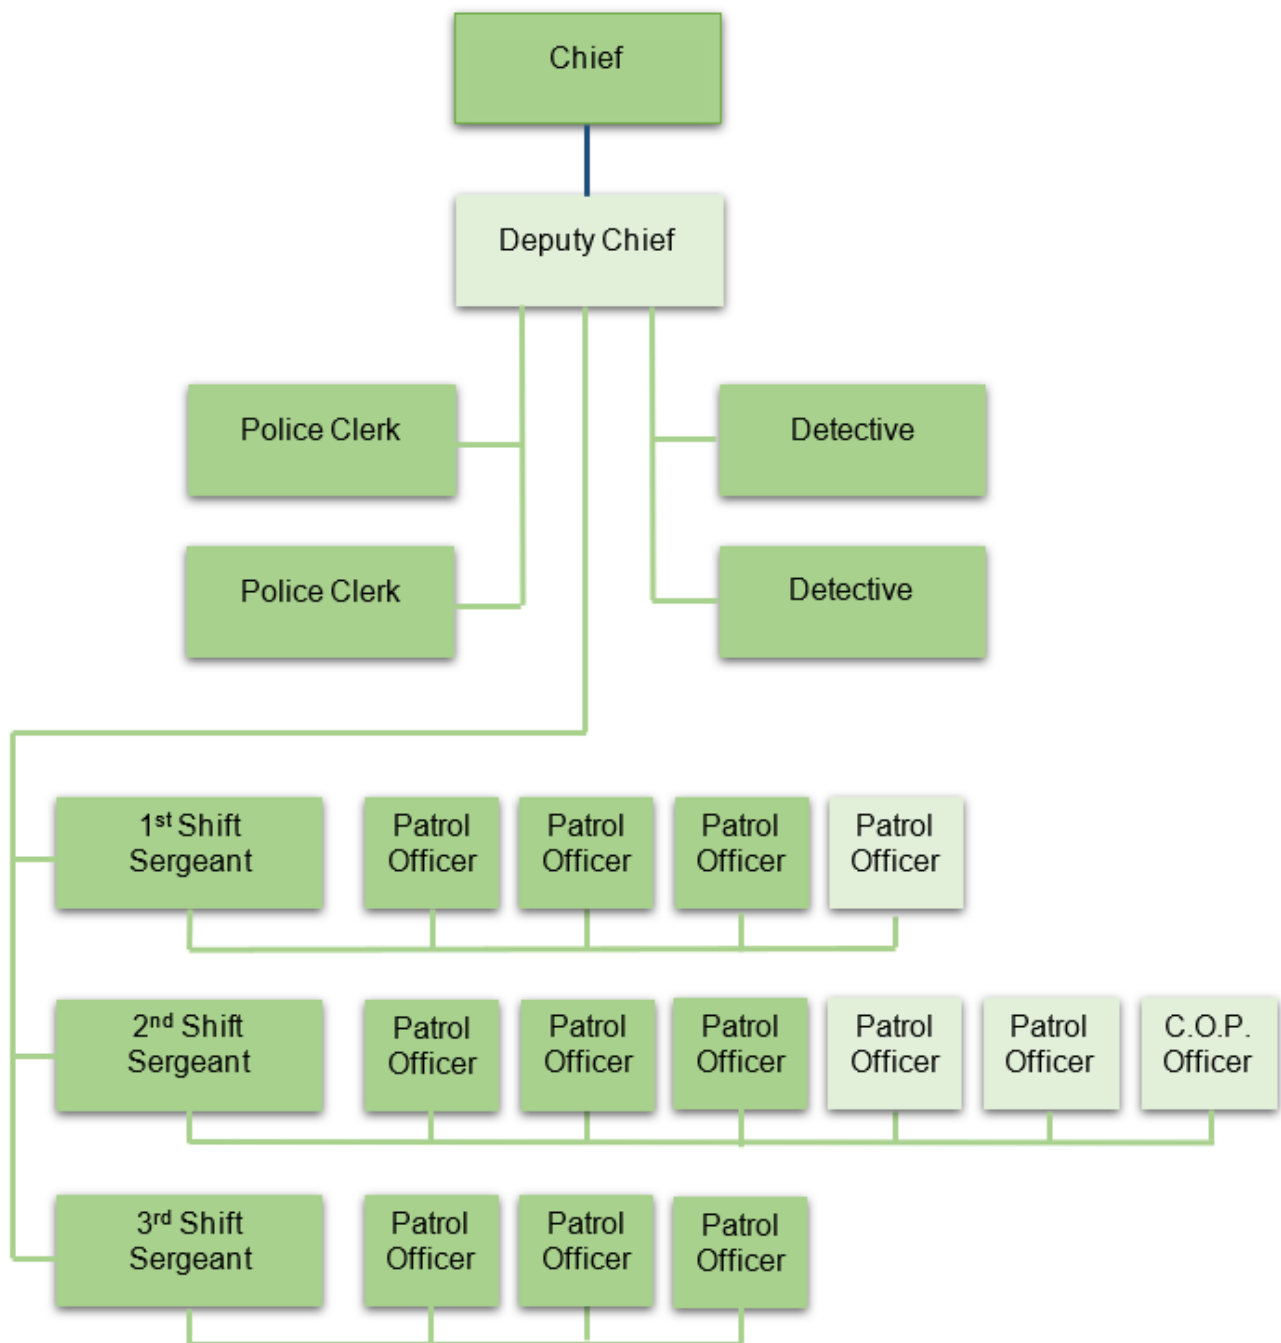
Chief

Deputy Chief

Police Clerk

Police Clerk

Detective

Detective

1$^{st}$ Shift Sergeant

Patrol Officer

Patrol Officer

Patrol Officer

Patrol Officer

2$^{nd}$ Shift Sergeant

Patrol Officer

Patrol Officer

Patrol Officer

Patrol Officer

Patrol Officer

C.O.P. Officer

3$^{rd}$ Shift Sergeant

Patrol Officer

Patrol Officer

Patrol Officer